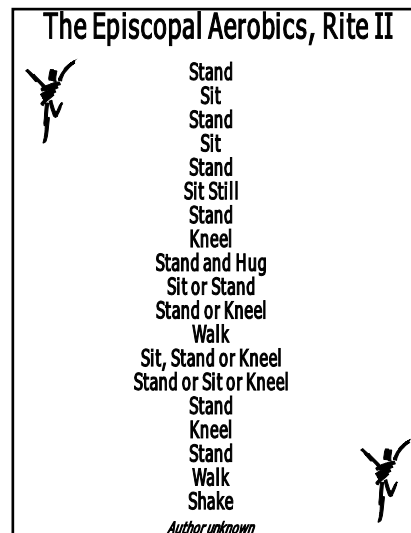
The Episcopal Aerobics, Rite II

Stand
Sit
Stand
Sit
Stand
Sit Still
Stand
Kneel
Stand and Hug
Sit or Stand
Stand or Kneel
Walk
Sit, Stand or Kneel
Stand or Sit or Kneel
Stand
Kneel
Stand
Walk
Shake

Author unknown